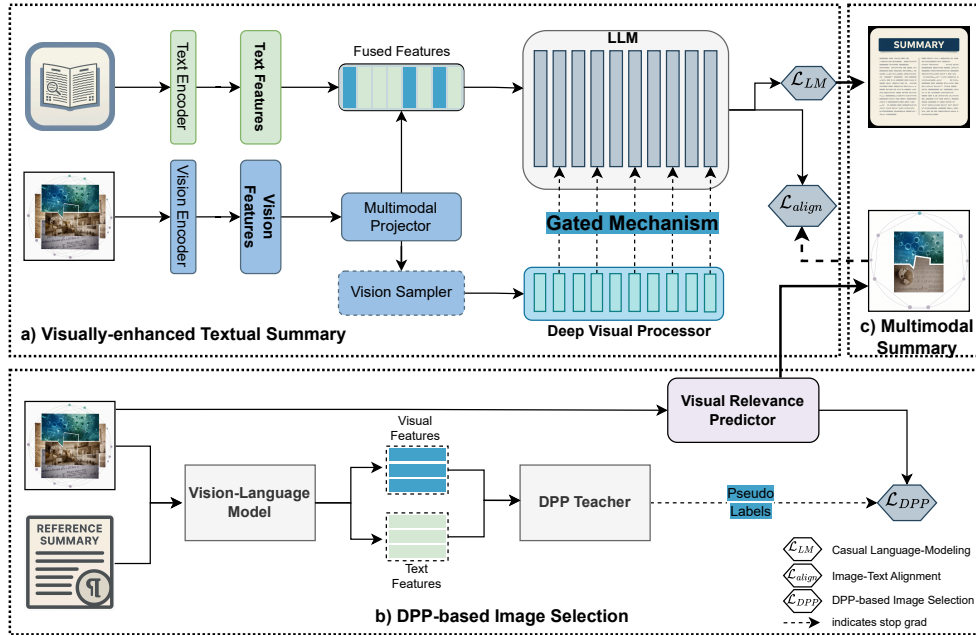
Fused Features

LLM

Text Encoder

Text Features

$\mathcal{L}_{LM}$

SUMMARY

Vision Encoder

Vision Features

Multimodal Projector

$\mathcal{L}_{align}$

Gated Mechanism

Vision Sampler

Deep Visual Processor

a) Visually-enhanced Textual Summary

c) Multimodal Summary

Visual Relevance Predictor

Visual Features

Vision-Language Model

DPP Teacher

Pseudo Labels

$\mathcal{L}_{DPP}$

REFERENCE SUMMARY

Text Features

$\mathcal{L}_{LM}$ Casual Language-Modeling

$\mathcal{L}_{align}$ Image-Text Alignment

$\mathcal{L}_{DPP}$ DPP-based Image Selection

indicates stop grad

b) DPP-based Image Selection